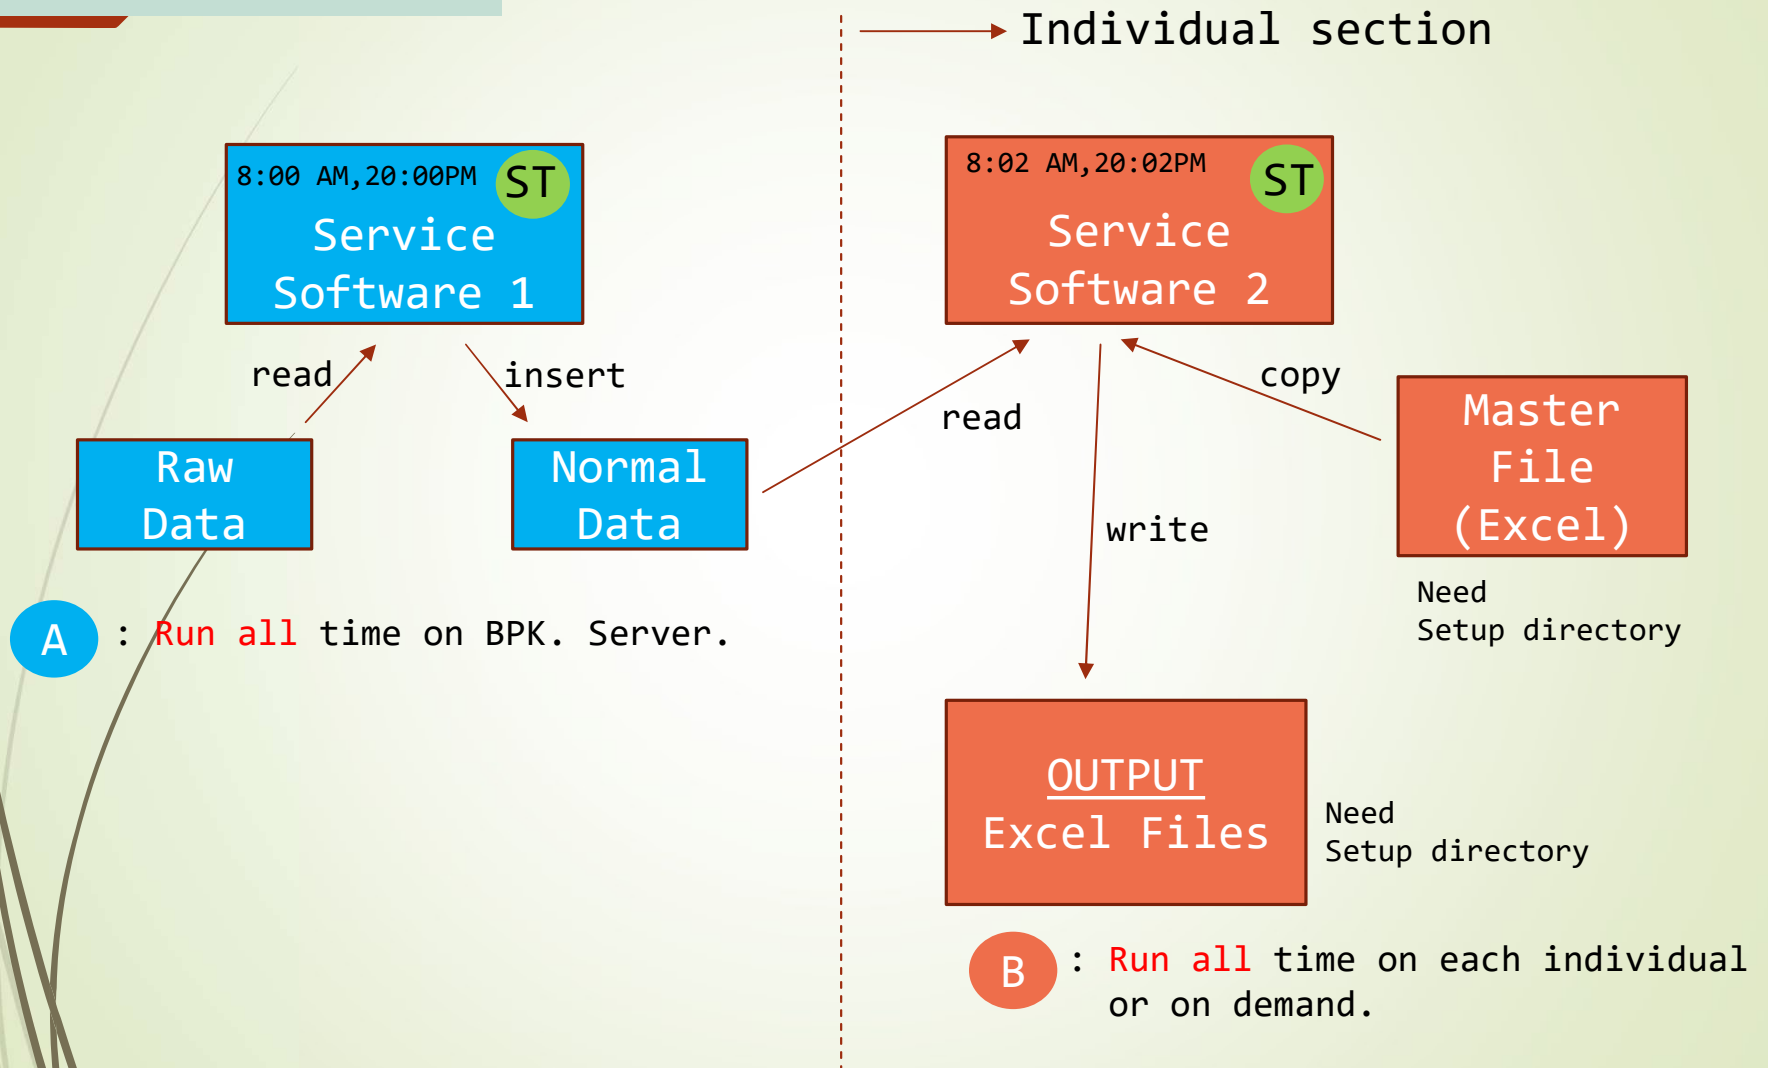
Individual section

8:00 AM,20:00PM ST
Service Software 1

read

insert

Raw Data

Normal Data

A : Run all time on BPK. Server.

8:02 AM,20:02PM ST
Service Software 2

read

copy

write

Master File (Excel)

Need
Setup directory

OUTPUT
Excel Files

Need
Setup directory

B : Run all time on each individual or on demand.